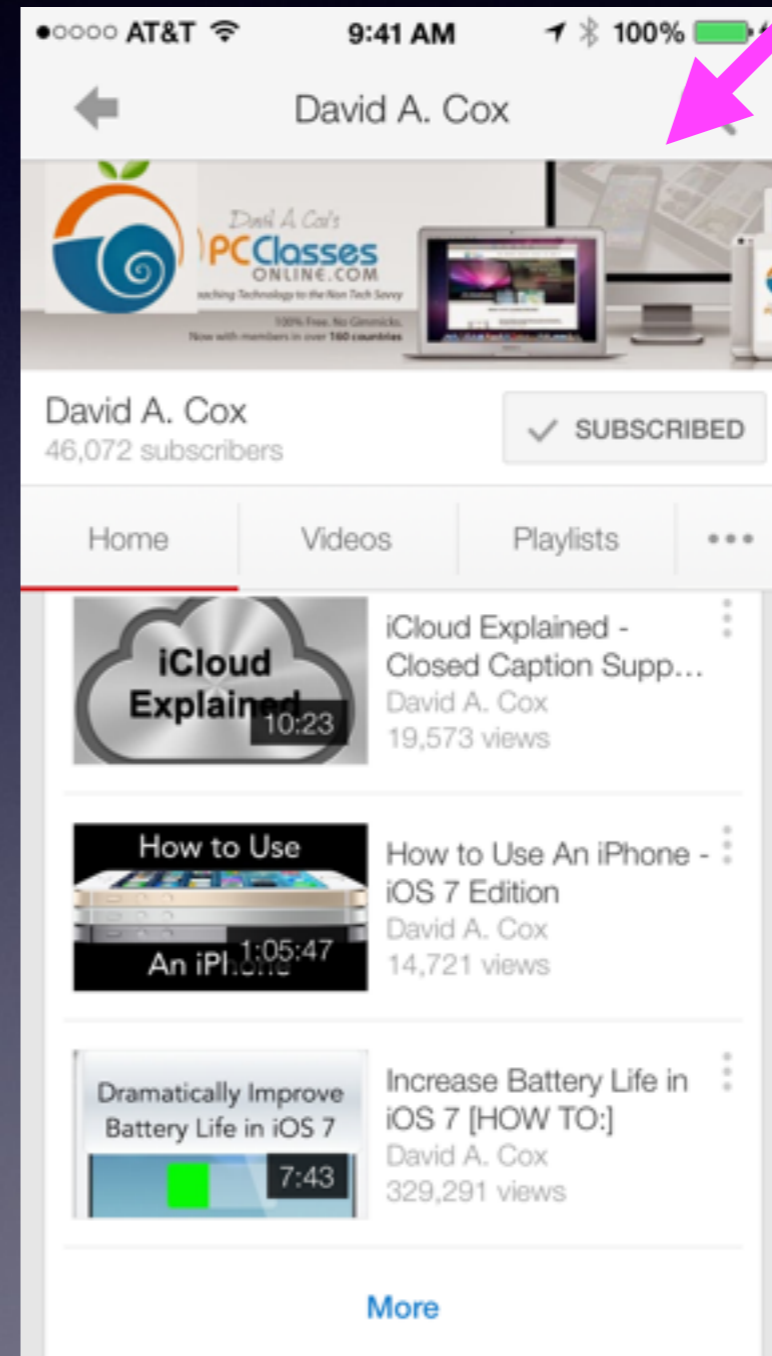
●○○○○ AT&T 9:41 AM 100%

David A. Cox

David A. Cox's
PCClasses
ONLINE.COM
Teaching Technology to the Non Tech Savvy
100% Free. No Gimmicks.
Now with members in over 160 countries

David A. Cox
46,072 subscribers

SUBSCRIBED

Home
Videos
Playlists

iCloud Explained
10:23
iCloud Explained - Closed Caption Supp...
David A. Cox
19,573 views

How to Use An iPhone
1:05:47
How to Use An iPhone - iOS 7 Edition
David A. Cox
14,721 views

Dramatically Improve Battery Life in iOS 7
7:43
Increase Battery Life in iOS 7 [HOW TO:]
David A. Cox
329,291 views

More